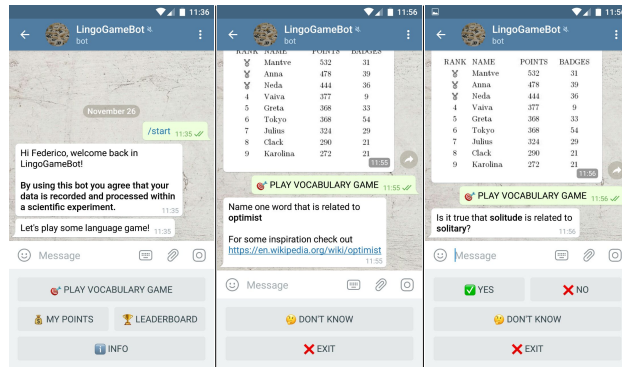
11:36

LingoGameBot
bot

November 26

/start 11:35

Hi Federico, welcome back in LingoGameBot!

**By using this bot you agree that your data is recorded and processed within a scientific experiment.** 11:35

Let's play some language game! 11:35

Message

PLAY VOCABULARY GAME

MY POINTS

LEADERBOARD

INFO

11:56

LingoGameBot
bot

| RANK | NAME | POINTS | BADGES |
|---|---|---|---|
| | Mantve | 532 | 31 |
| | Anna | 478 | 39 |
| | Neda | 444 | 36 |
| 4 | Vaiva | 377 | 9 |
| 5 | Greta | 368 | 33 |
| 6 | Tokyo | 368 | 54 |
| 7 | Julius | 324 | 29 |
| 8 | Clack | 290 | 21 |
| 9 | Karolina | 272 | 21 |

11:55

PLAY VOCABULARY GAME 11:55

Name one word that is related to **optimist**

For some inspiration check out https://en.wikipedia.org/wiki/optimist 11:55

Message

DON'T KNOW

EXIT

11:56

LingoGameBot
bot

| RANK | NAME | POINTS | BADGES |
|---|---|---|---|
| | Mantve | 532 | 31 |
| | Anna | 478 | 39 |
| | Neda | 444 | 36 |
| 4 | Vaiva | 377 | 9 |
| 5 | Greta | 368 | 33 |
| 6 | Tokyo | 368 | 54 |
| 7 | Julius | 324 | 29 |
| 8 | Clack | 290 | 21 |
| 9 | Karolina | 272 | 21 |

11:56

PLAY VOCABULARY GAME 11:56

Is it true that **solitude** is related to **solitary**? 11:56

Message

YES

NO

DON'T KNOW

EXIT